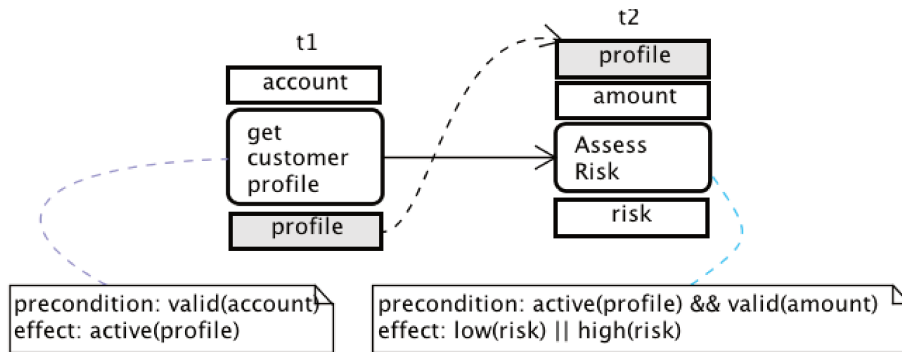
t1

account

get customer profile

profile

t2

profile

amount

Assess Risk

risk

precondition: valid(account)
effect: active(profile)

precondition: active(profile) && valid(amount)
effect: low(risk) || high(risk)